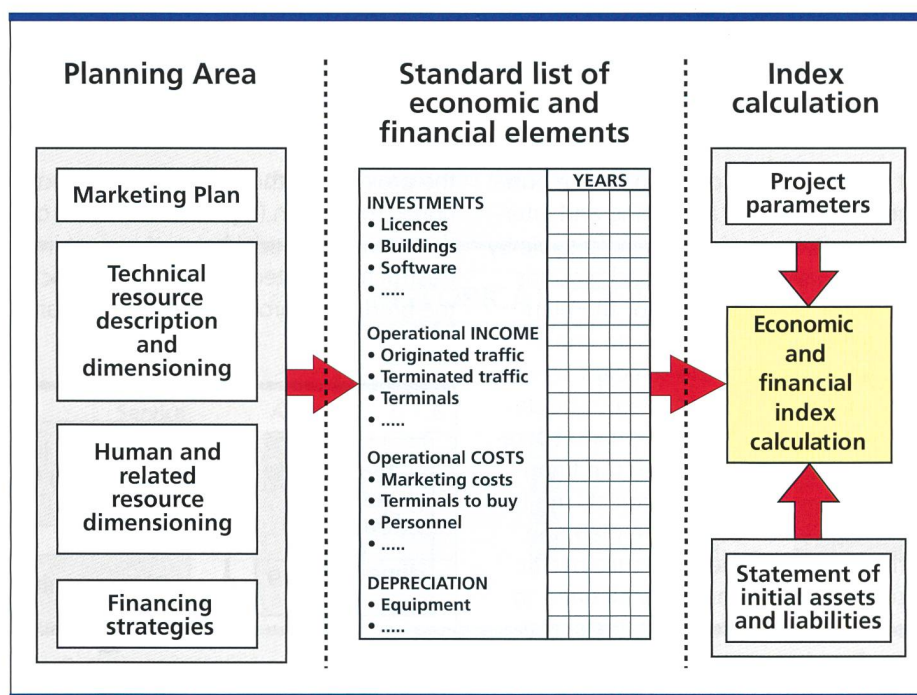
Planning Area

Marketing Plan

Technical resource description and dimensioning

Human and related resource dimensioning

Financing strategies

Standard list of economic and financial elements

YEARS

INVESTMENTS
• Licences
• Buildings
• Software
• .....

Operational INCOME
• Originated traffic
• Terminated traffic
• Terminals
• .....

Operational COSTS
• Marketing costs
• Terminals to buy
• Personnel
• .....

DEPRECIATION
• Equipment
• .....

Index calculation

Project parameters

Economic and financial index calculation

Statement of initial assets and liabilities